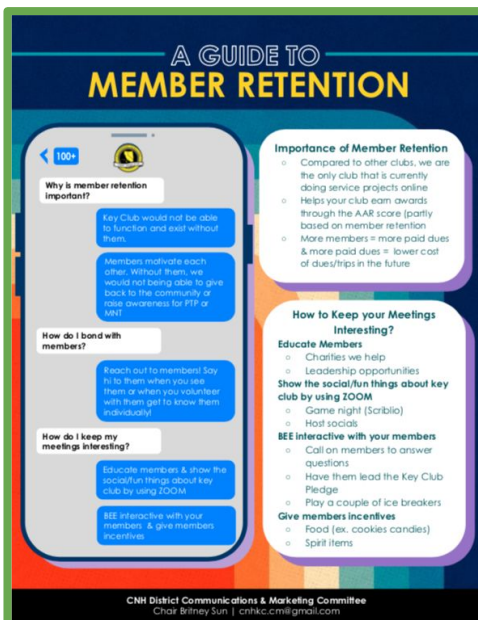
A GUIDE TO
MEMBER RETENTION

100+

Why is member retention important?

Key Club would not be able to function and exist without them.

Members motivate each other. Without them, we would not being able to give back to the community or raise awareness for PTP or MNT

How do I bond with members?

Reach out to members! Say hi to them when you see them or when you volunteer with them get to know them individually!

How do I keep my meetings interesting?

Educate members & show the social/fun things about key club by using ZOOM

BEE interactive with your members & give members incentives

Importance of Member Retention
- Compared to other clubs, we are the only club that is currently doing service projects online
- Helps your club earn awards through the AAR score (partly based on member retention
- More members = more paid dues & more paid dues = lower cost of dues/trips in the future

How to Keep your Meetings Interesting?
Educate Members
- Charities we help
- Leadership opportunities
Show the social/fun things about key club by using ZOOM
- Game night (Scribllo)
- Host socials
BEE interactive with your members
- Call on members to answer questions
- Have them lead the Key Club Pledge
- Play a couple of ice breakers
Give members incentives
- Food (ex. cookies candies)
- Spirit items

CNH District Communications & Marketing Committee
Chair Britney Sun | cnhkc.cm@gmail.com